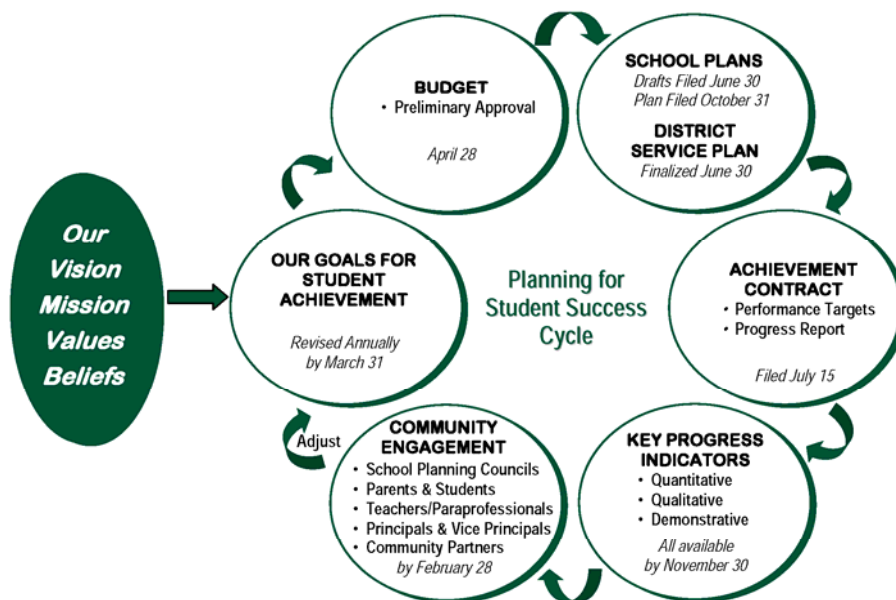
Our Vision Mission Values Beliefs

OUR GOALS FOR STUDENT ACHIEVEMENT

Revised Annually by March 31

BUDGET
• Preliminary Approval

April 28

SCHOOL PLANS
Drafts Filed June 30
Plan Filed October 31

DISTRICT SERVICE PLAN
Finalized June 30

Planning for Student Success Cycle

ACHIEVEMENT CONTRACT
• Performance Targets
• Progress Report

Filed July 15

KEY PROGRESS INDICATORS
• Quantitative
• Qualitative
• Demonstrative

All available by November 30

COMMUNITY ENGAGEMENT
• School Planning Councils
• Parents & Students
• Teachers/Paraprofessionals
• Principals & Vice Principals
• Community Partners
by February 28

Adjust